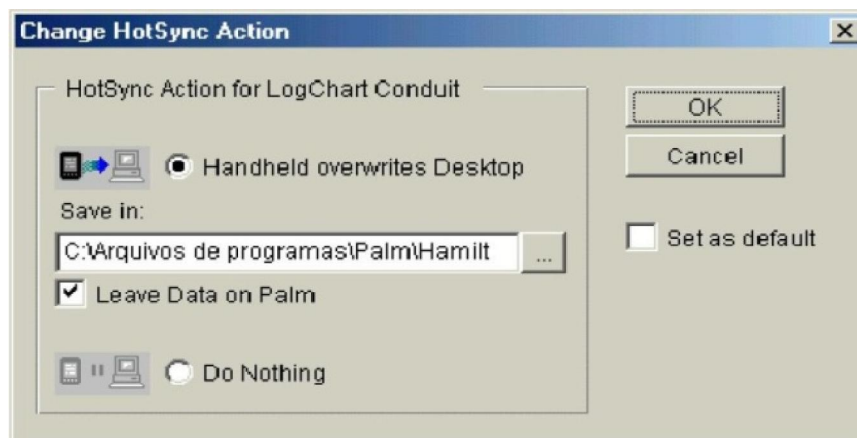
Change HotSync Action

×

HotSync Action for LogChart Conduit

Handheld overwrites Desktop

Save in:

C:\Arquivos de programas\Palm\Hamilt

...

Leave Data on Palm

Do Nothing

OK

Cancel

Set as default